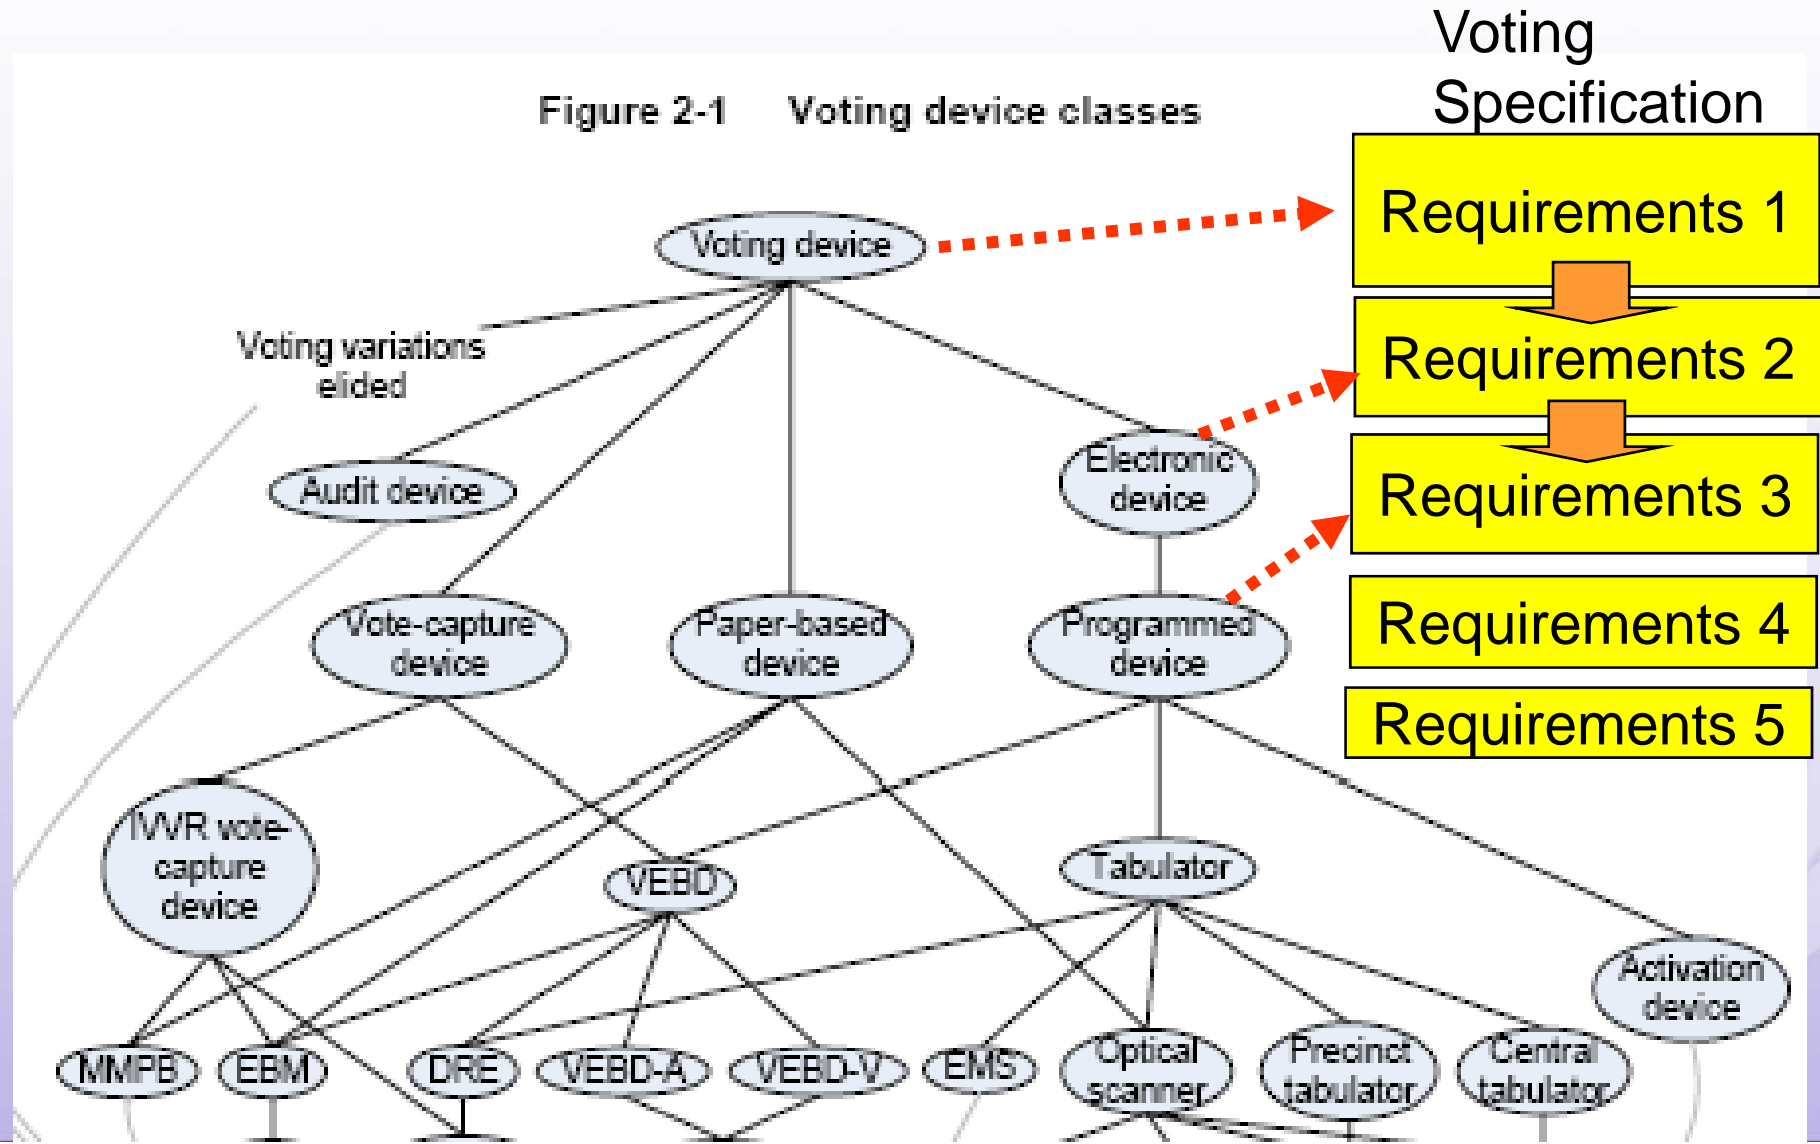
Voting Specification

Figure 2-1 Voting device classes

Requirements 1

Requirements 2

Requirements 3

Requirements 4

Requirements 5

Voting device

Voting variations elided

Audit device

Electronic device

Vote-capture device

Paper-based device

Programmed device

IVVR vote-capture device

VEBD

Tabulator

Activation device

MMPB

EBM

DRE

VEBD-A

VEBD-V

EMS

Optical scanner

Precinct tabulator

Central tabulator